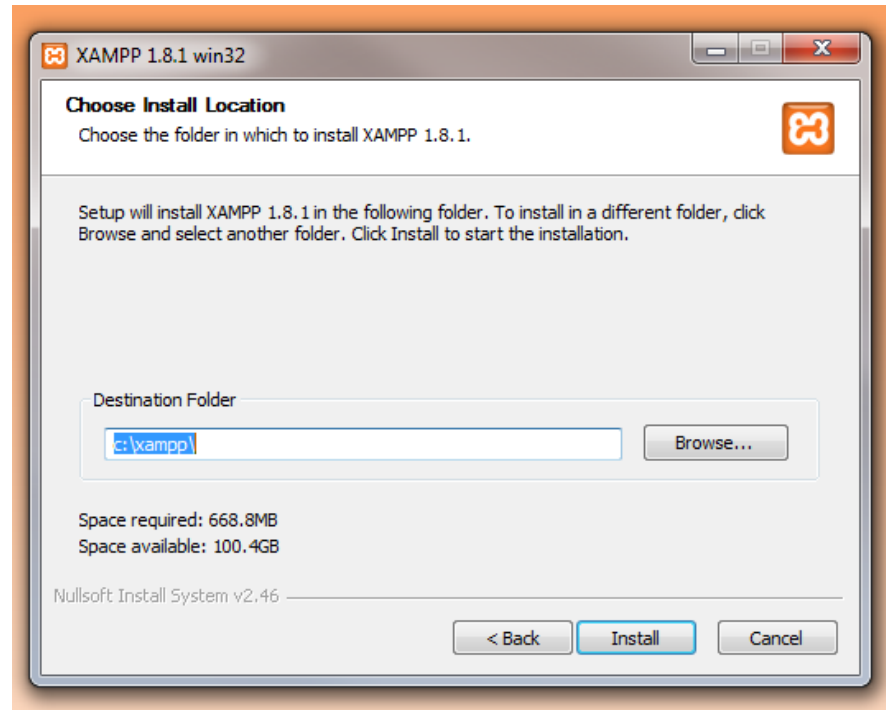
XAMPP 1.8.1 win32

Choose Install Location

Choose the folder in which to install XAMPP 1.8.1.

Setup will install XAMPP 1.8.1 in the following folder. To install in a different folder, click Browse and select another folder. Click Install to start the installation.

Destination Folder

c:\xampp\

Browse...

Space required: 668.8MB

Space available: 100.4GB

Nullsoft Install System v2.46

< Back

Install

Cancel